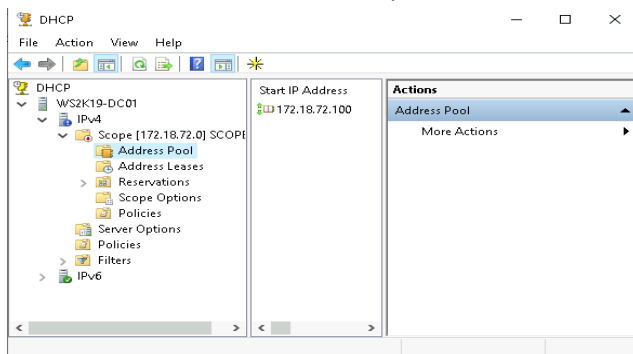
DHCP

File Action View Help

DHCP
WS2K19-DC01
IPv4
Scope [172.18.72.0] SCOPE
Address Pool
Address Leases
Reservations
Scope Options
Policies
Server Options
Policies
Filters
IPv6

Start IP Address
172.18.72.100

Actions
Address Pool
More Actions